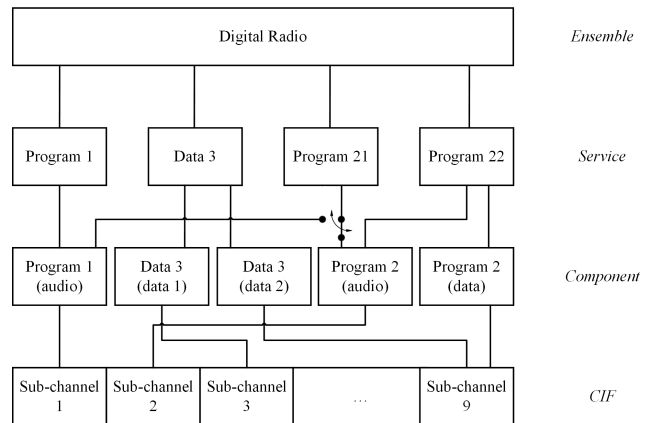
Digital Radio

Ensemble

Program 1

Data 3

Program 21

Program 22

Service

Program 1 (audio)

Data 3 (data 1)

Data 3 (data 2)

Program 2 (audio)

Program 2 (data)

Component

Sub-channel 1

Sub-channel 2

Sub-channel 3

…

Sub-channel 9

CIF